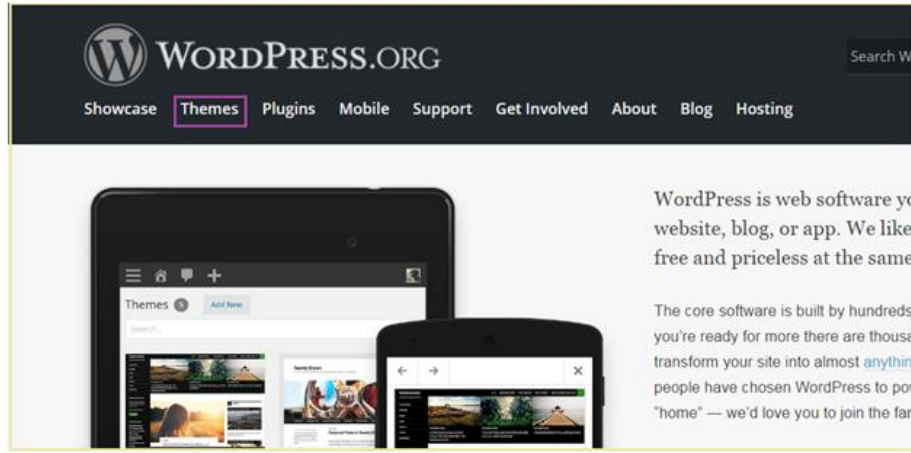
WordPress.org

Search W

Showcase Themes Plugins Mobile Support Get Involved About Blog Hosting

Themes 5 Add New

Search...

WordPress is web software yo website, blog, or app. We like free and priceless at the same

The core software is built by hundreds you're ready for more there are thousa transform your site into almost anythin people have chosen WordPress to pow "home" — we'd love you to join the fan